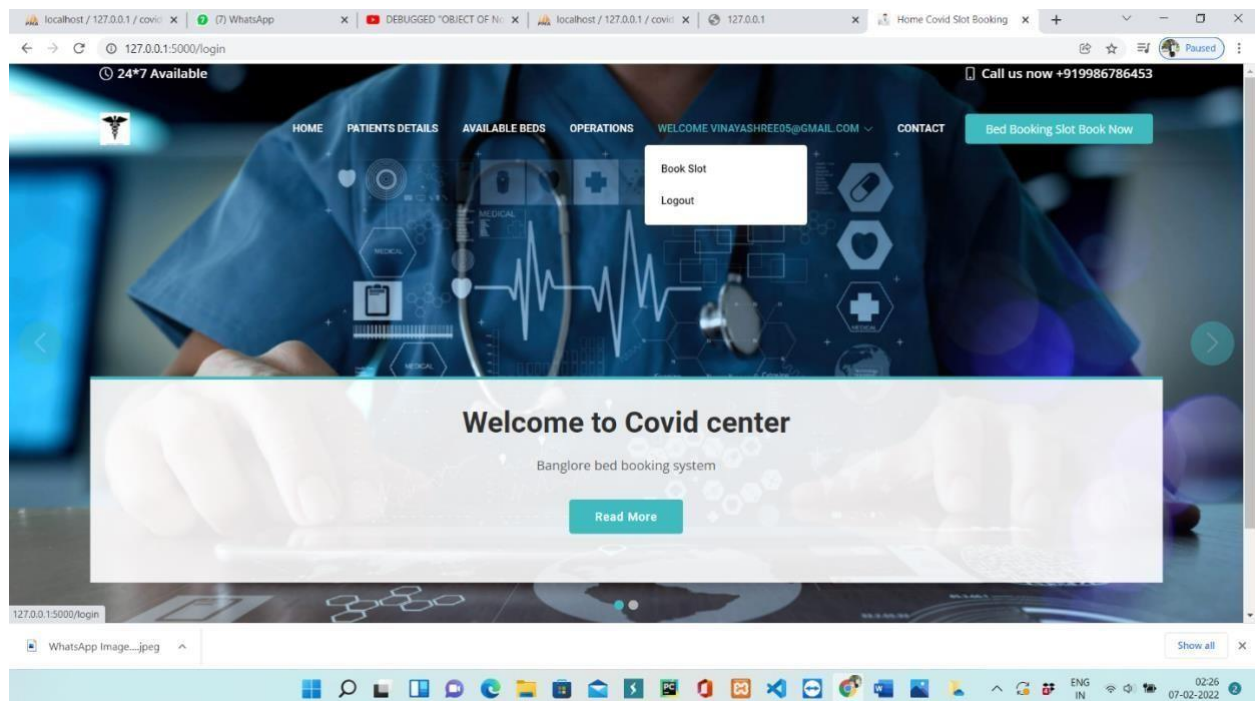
localhost / 127.0.0.1 / covid ×
(7) WhatsApp ×
DEBUGGED "OBJECT OF No ×
localhost / 127.0.0.1 / covid ×
127.0.0.1 ×
Home Covid Slot Booking ×
+

127.0.0.1:5000/login

Paused

24*7 Available

Call us now +919986786453

HOME PATIENTS DETAILS AVAILABLE BEDS OPERATIONS WELCOME VINAYASHREE05@GMAIL.COM CONTACT

Bed Booking Slot Book Now

Book Slot

Logout

MEDICAL

MEDICAL

MEDICAL

Welcome to Covid center

Banglore bed booking system

Read More

127.0.0.1:5000/login

WhatsApp Image....jpeg

Show all

ENG IN

02:26 07-02-2022